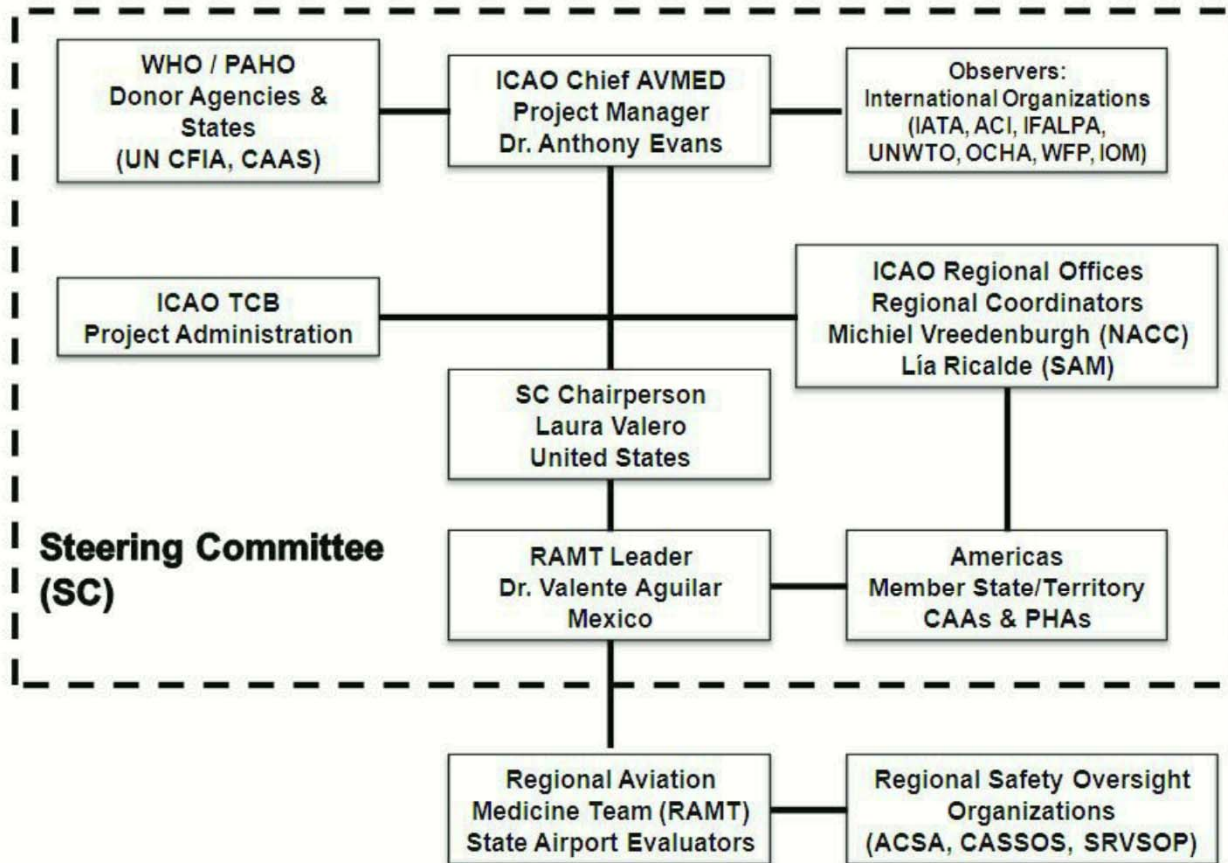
WHO / PAHO
Donor Agencies & States
(UN CFIA, CAAS)

ICAO Chief AVMED
Project Manager
Dr. Anthony Evans

Observers:
International Organizations
(IATA, ACI, IFALPA, UNWTO, OCHA, WFP, IOM)

ICAO TCB
Project Administration

ICAO Regional Offices
Regional Coordinators
Michiel Vreedenburgh (NACC)
Lía Ricalde (SAM)

SC Chairperson
Laura Valero
United States

Steering Committee (SC)

RAMT Leader
Dr. Valente Aguilar
Mexico

Americas
Member State/Territory
CAAs & PHAs

Regional Aviation
Medicine Team (RAMT)
State Airport Evaluators

Regional Safety Oversight
Organizations
(ACSA, CASSOS, SRVSOP)